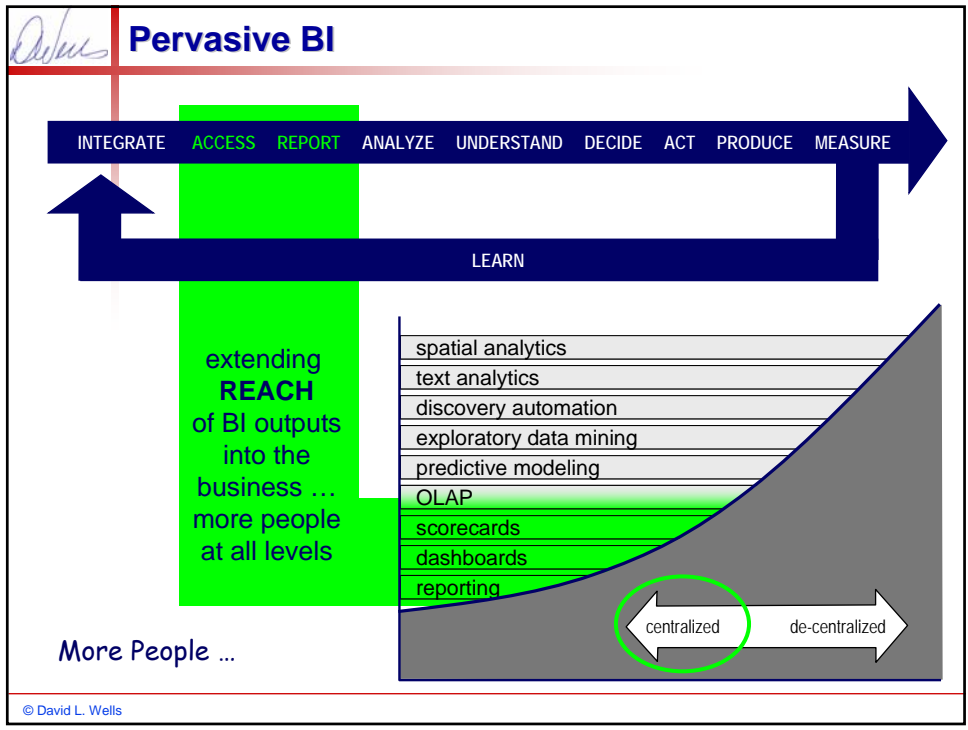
Pervasive BI

INTEGRATE ACCESS REPORT ANALYZE UNDERSTAND DECIDE ACT PRODUCE MEASURE

LEARN

extending REACH of BI outputs into the business … more people at all levels

spatial analytics
text analytics
discovery automation
exploratory data mining
predictive modeling
OLAP
scorecards
dashboards
reporting

centralized
de-centralized

More People …

© David L. Wells